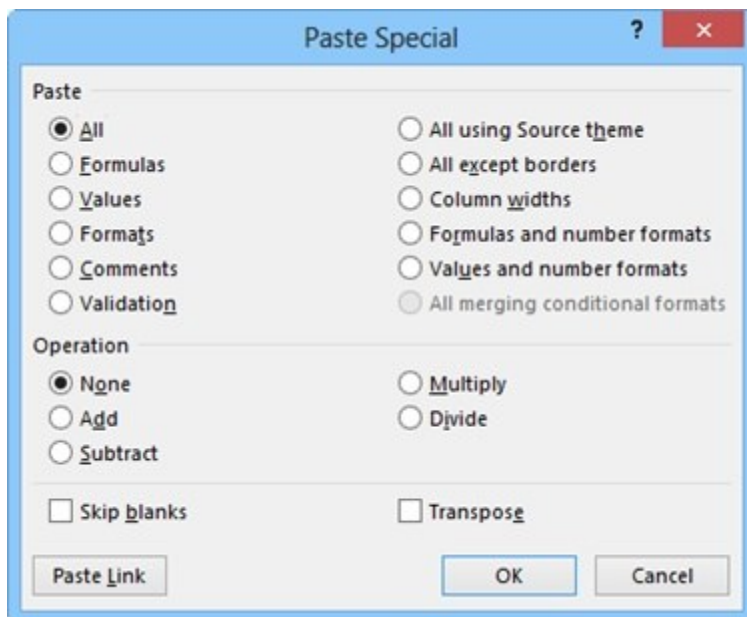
Paste Special

?

×

Paste

All

Formulas

Values

Formats

Comments

Validation

All using Source theme

All except borders

Column widths

Formulas and number formats

Values and number formats

All merging conditional formats

Operation

None

Add

Subtract

Multiply

Divide

Skip blanks

Transpose

Paste Link

OK

Cancel